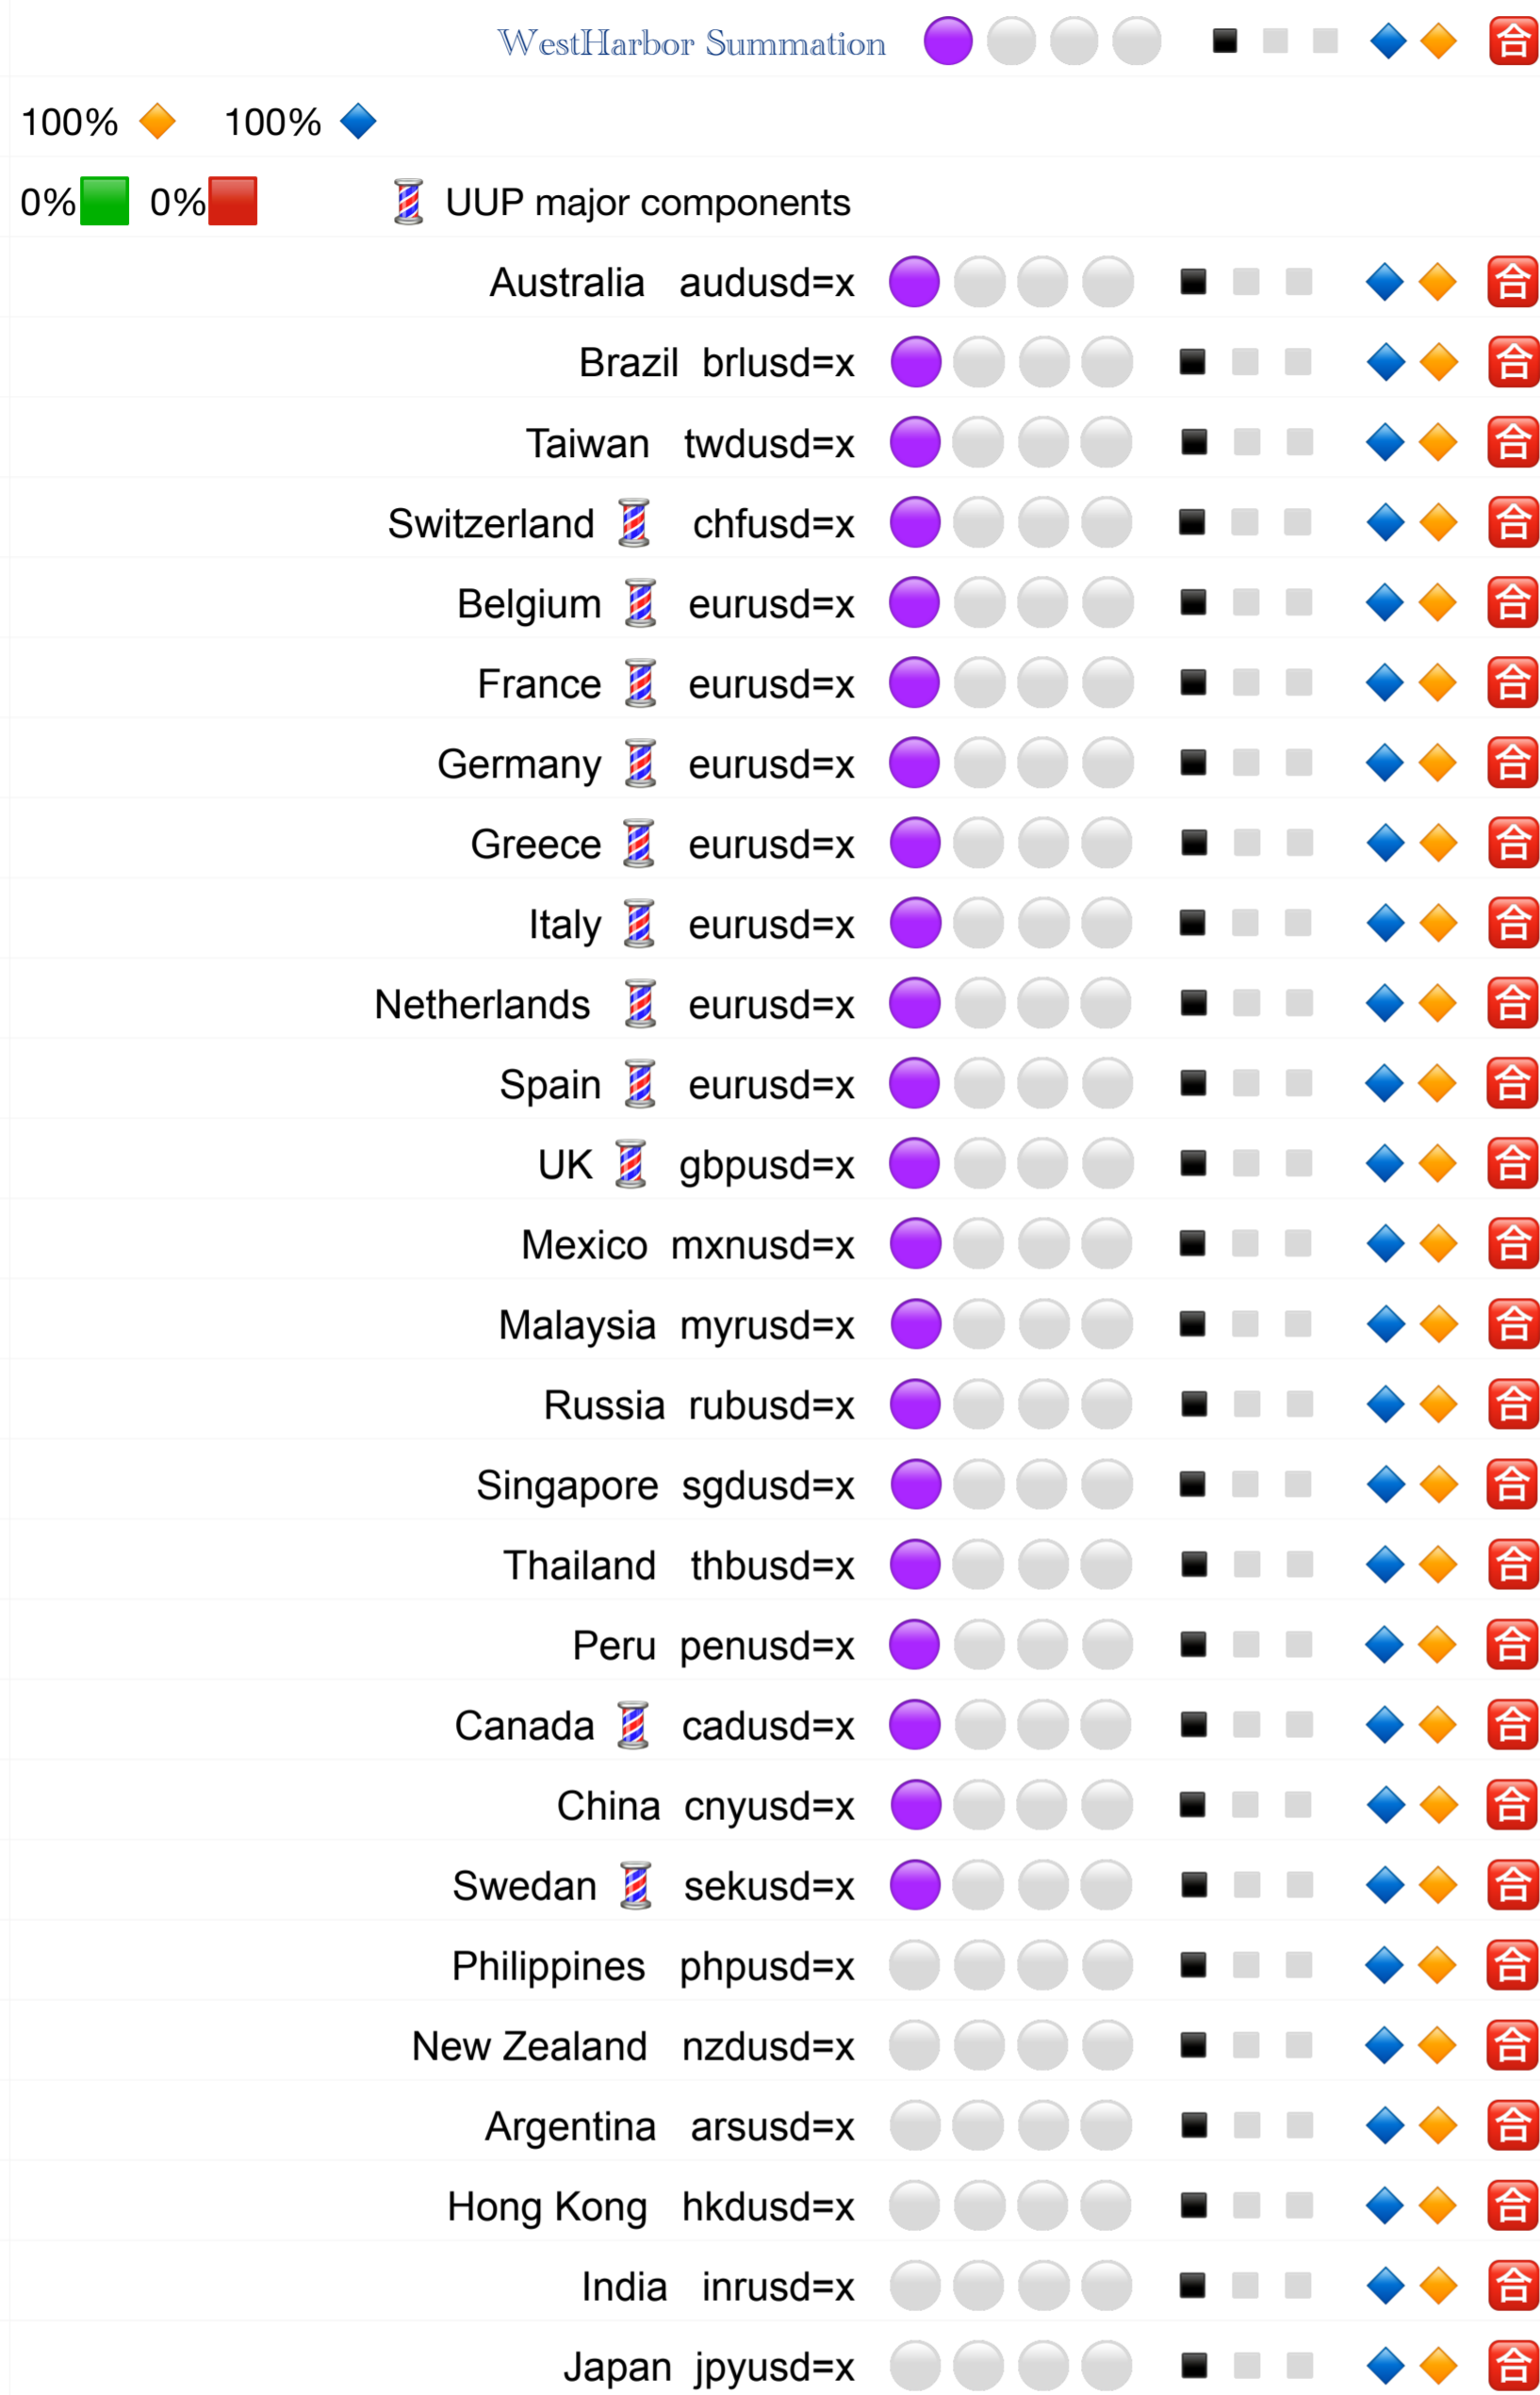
WestHarbor Summation 🈴

100% 🔶 100% 🔷

0% 0% UUP major components

Australia audusd=x 🈴
Brazil brlusd=x 🈴
Taiwan twdusd=x 🈴
Switzerland chfusd=x 🈴
Belgium eurusd=x 🈴
France eurusd=x 🈴
Germany eurusd=x 🈴
Greece eurusd=x 🈴
Italy eurusd=x 🈴
Netherlands eurusd=x 🈴
Spain eurusd=x 🈴
UK gbpusd=x 🈴
Mexico mxnusd=x 🈴
Malaysia myrusd=x 🈴
Russia rubusd=x 🈴
Singapore sgdusd=x 🈴
Thailand thbusd=x 🈴
Peru penusd=x 🈴
Canada cadusd=x 🈴
China cnyusd=x 🈴
Swedan sekusd=x 🈴
Philippines phpusd=x 🈴
New Zealand nzdusd=x 🈴
Argentina arsusd=x 🈴
Hong Kong hkdusd=x 🈴
India inrusd=x 🈴
Japan jpyusd=x 🈴